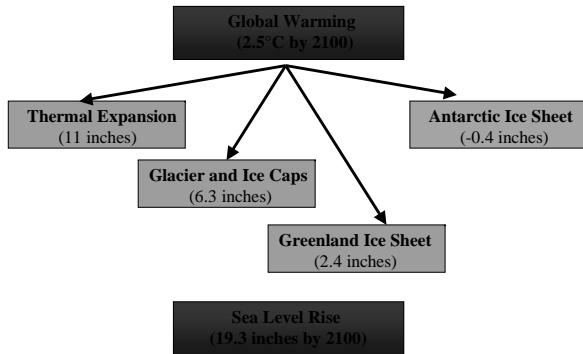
Global Warming
(2.5°C by 2100)

Thermal Expansion
(11 inches)

Antarctic Ice Sheet
(-0.4 inches)

Glacier and Ice Caps
(6.3 inches)

Greenland Ice Sheet
(2.4 inches)

Sea Level Rise
(19.3 inches by 2100)